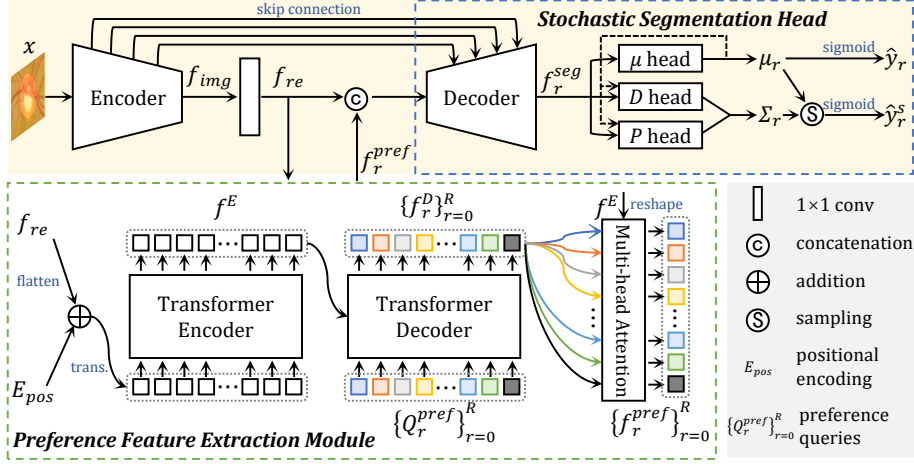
skip connection

Stochastic Segmentation Head

$x$

Encoder

$f_{img}$

$f_{re}$

c

Decoder

$f_r^{seg}$

$\mu$ head

$D$ head

$P$ head

$\mu_r$

$\Sigma_r$

S

sigmoid

$\hat{y}_r$

sigmoid

$\hat{y}_r^s$

$f_r^{pref}$

$f^E$

$\{f_r^D\}_{r=0}^R$

$f^E$

reshape

$f_{re}$

flatten

Transformer Encoder

Transformer Decoder

Multi-head Attention

$E_{pos}$

trans.

$\{Q_r^{pref}\}_{r=0}^R$

$\{f_r^{pref}\}_{r=0}^R$

Preference Feature Extraction Module

1×1 conv

c concatenation

$\oplus$ addition

S sampling

$E_{pos}$ positional encoding

$\{Q_r^{pref}\}_{r=0}^R$ preference queries